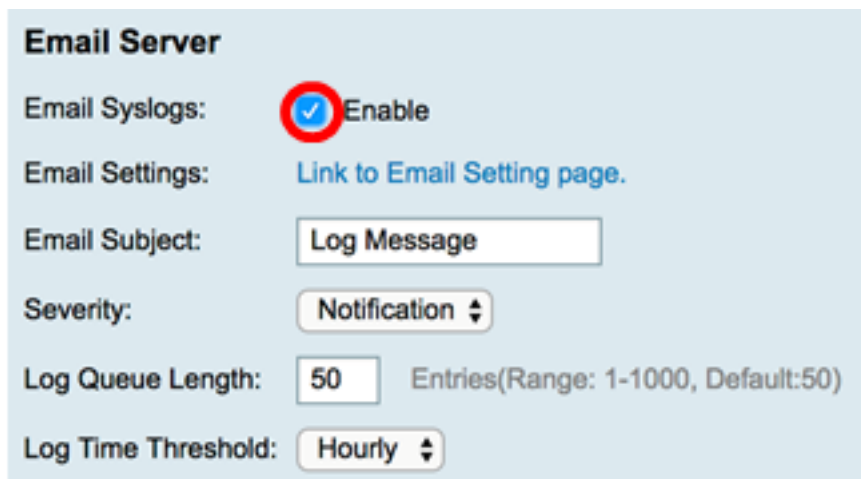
Email Server

Email Syslogs: Enable

Email Settings: Link to Email Setting page.

Email Subject: Log Message

Severity: Notification

Log Queue Length: 50 Entries(Range: 1-1000, Default:50)

Log Time Threshold: Hourly